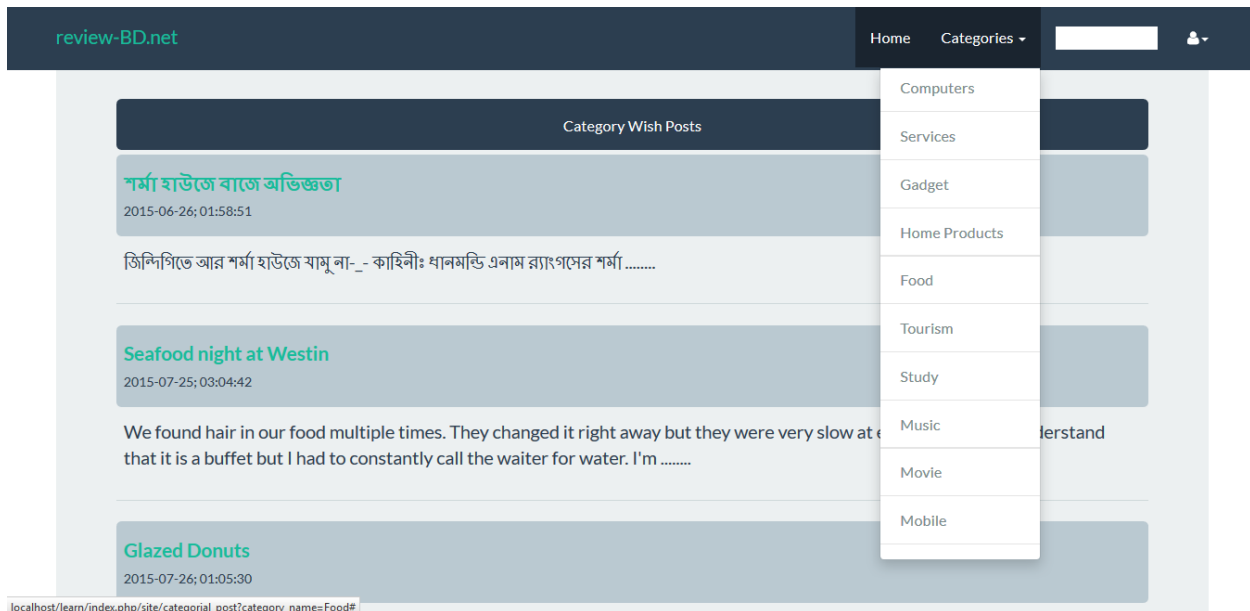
review-BD.net

Home Categories

Computers
Services
Gadget
Home Products
Food
Tourism
Study
Music
Movie
Mobile

Category Wish Posts

শর্মা হাউজে বাজে অভিজ্ঞতা

2015-06-26; 01:58:51

জিন্দিগিতে আর শর্মা হাউজে যামু না-_- কাহিনীঃ ধানমন্ডি এনাম র‍্যাংগসের শর্মা ........

Seafood night at Westin

2015-07-25; 03:04:42

We found hair in our food multiple times. They changed it right away but they were very slow at e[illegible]derstand that it is a buffet but I had to constantly call the waiter for water. I'm ........

Glazed Donuts

2015-07-26; 01:05:30

localhost/learn/index.php/site/categorial_post?category_name=Food#